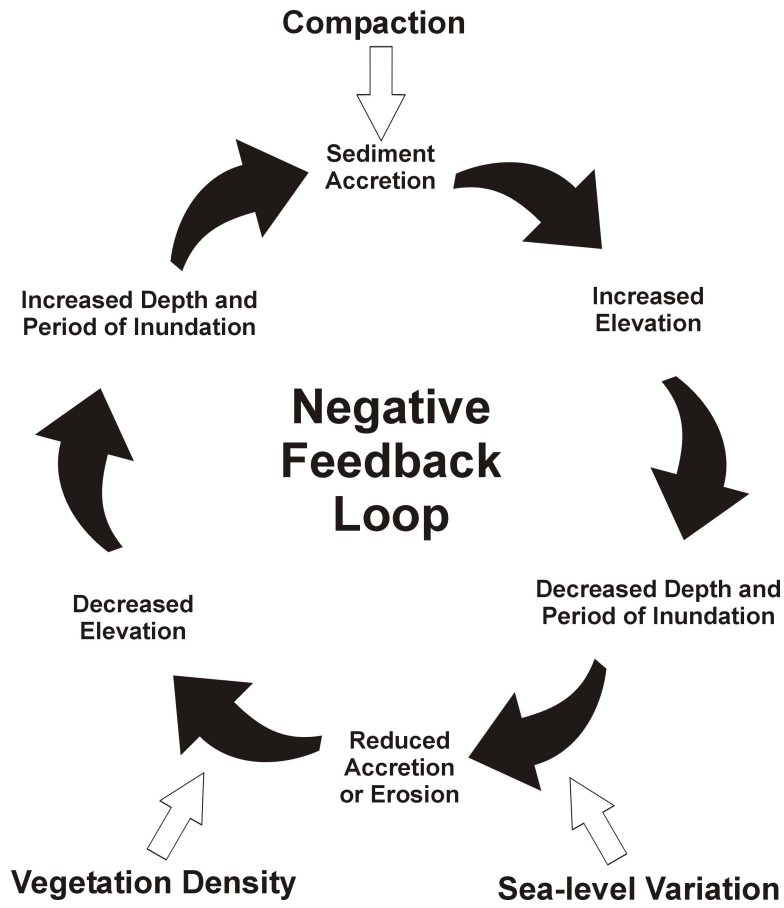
Compaction

Sediment Accretion

Increased Elevation

Decreased Depth and Period of Inundation

Reduced Accretion or Erosion

Decreased Elevation

Increased Depth and Period of Inundation

Negative Feedback Loop

Vegetation Density

Sea-level Variation